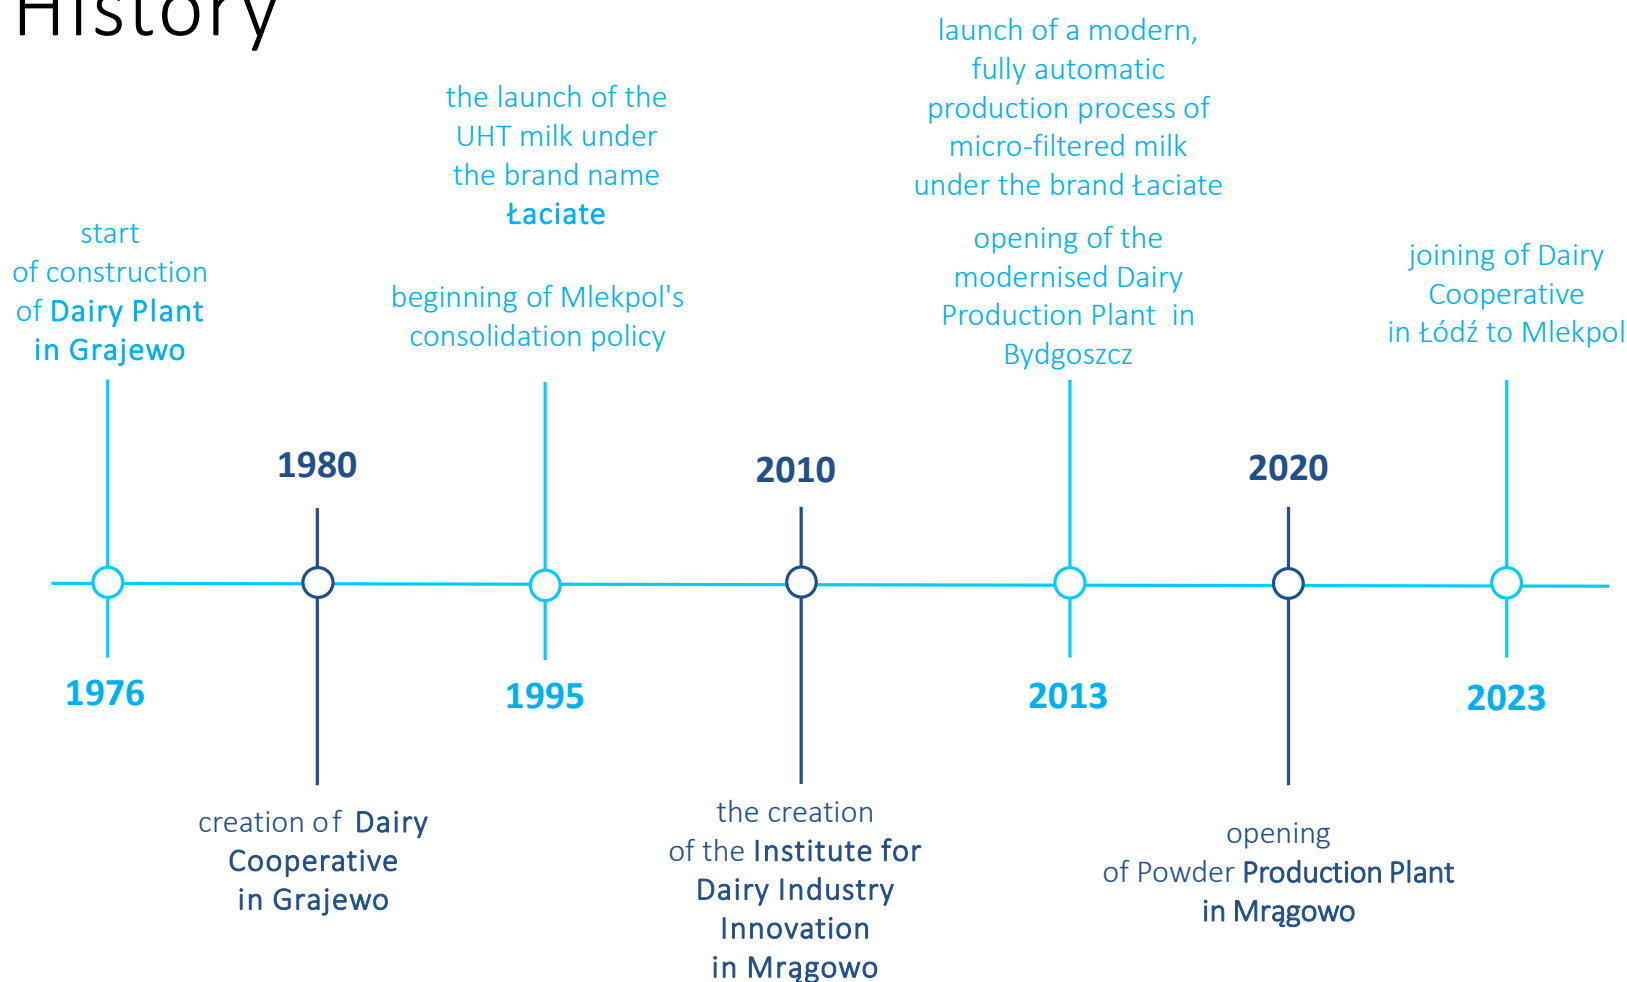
History

start of construction of Dairy Plant in Grajewo

1976

1980

creation of Dairy Cooperative in Grajewo

the launch of the UHT milk under the brand name Łaciate

beginning of Mlekpol's consolidation policy

1995

2010

the creation of the Institute for Dairy Industry Innovation in Mrągowo

launch of a modern, fully automatic production process of micro-filtered milk under the brand Łaciate

opening of the modernised Dairy Production Plant in Bydgoszcz

2013

2020

opening of Powder Production Plant in Mrągowo

joining of Dairy Cooperative in Łódź to Mlekpol

2023